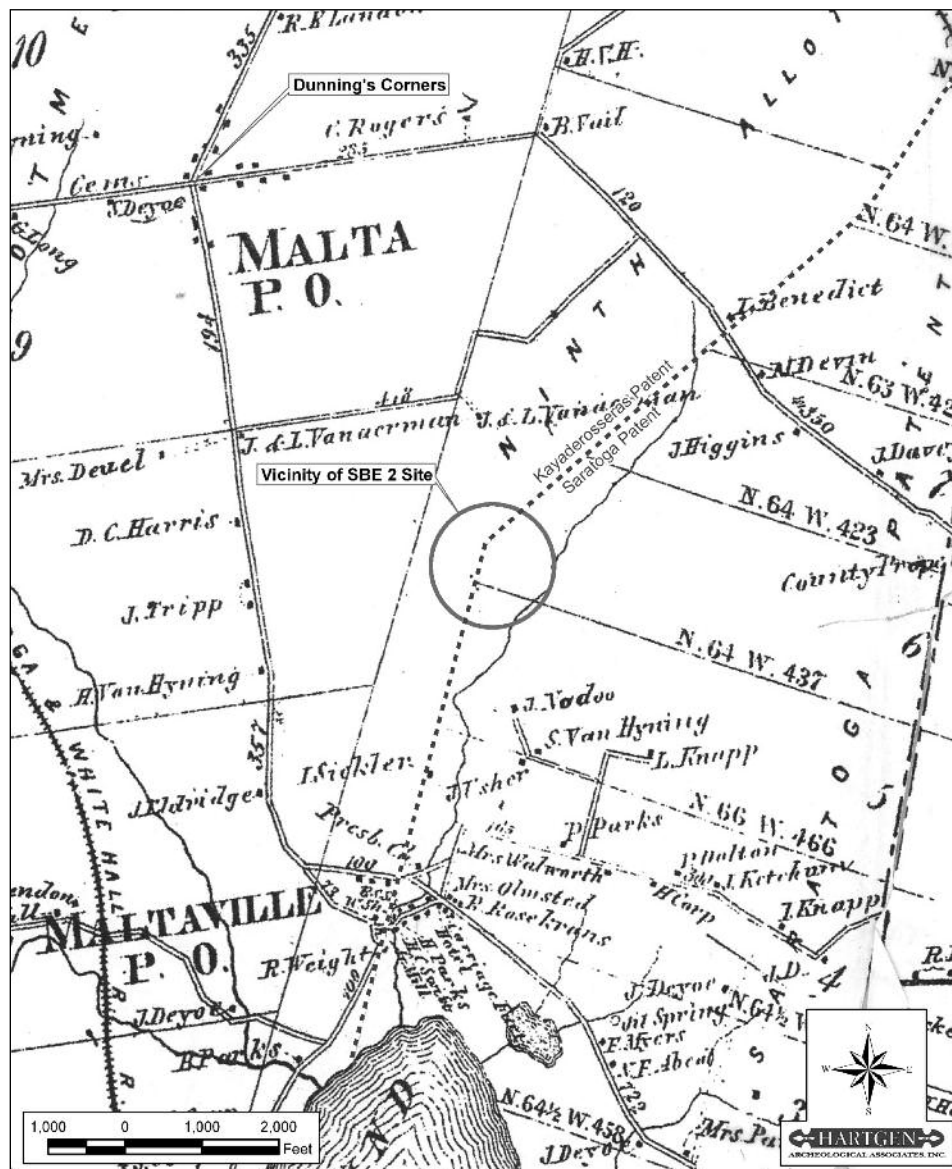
10
R.E.Landon
335
Dunning's Corners
H.T.H.
N
ming.
C.Rogers
B.Vail
285
Cems
N.Deyoe
G.Long
120
N.64 W.
MALTA P. O.
194
J.Benedict
9
N
T
H
M.Devin
N.63 W.42
Kayaderosseras Patent
Saratoga Patent
418
J. & L.Vanaerman
J.&L.Vanaerman
J.Higgins
J.Davis
Mrs.Deuel
Vicinity of SBE 2 Site
N.64 W. 423
D.C.Harris
County Prop.
J.Tripp
N.64 W. 437
H.Van Hyning
J.Vodoo
S.Van Hyning
L.Knapp
WHITE HALL
357
I.Sickler
J.Usher
J.Eldridge
Presb. Ch.
P.Parks
N.66 W. 466
100
Mrs.Walworth
P.Holton
J.Ketchum
Mrs.Olmsted
P.Rosekrans
J.Knapp
MALTAVILLE P. O.
R.Weight
H.Parks Hotel
J.Deyoe
J.D.
Oil Spring
N.64½ W
J.Deyoe
H.Parks
F.Myers
N.F.Abeel
N.64½ W.458
Mrs.Pa
J.Deyo
1,000
0
1,000
2,000
Feet
N
S
W
E
HARTGEN
ARCHEOLOGICAL ASSOCIATES, INC.